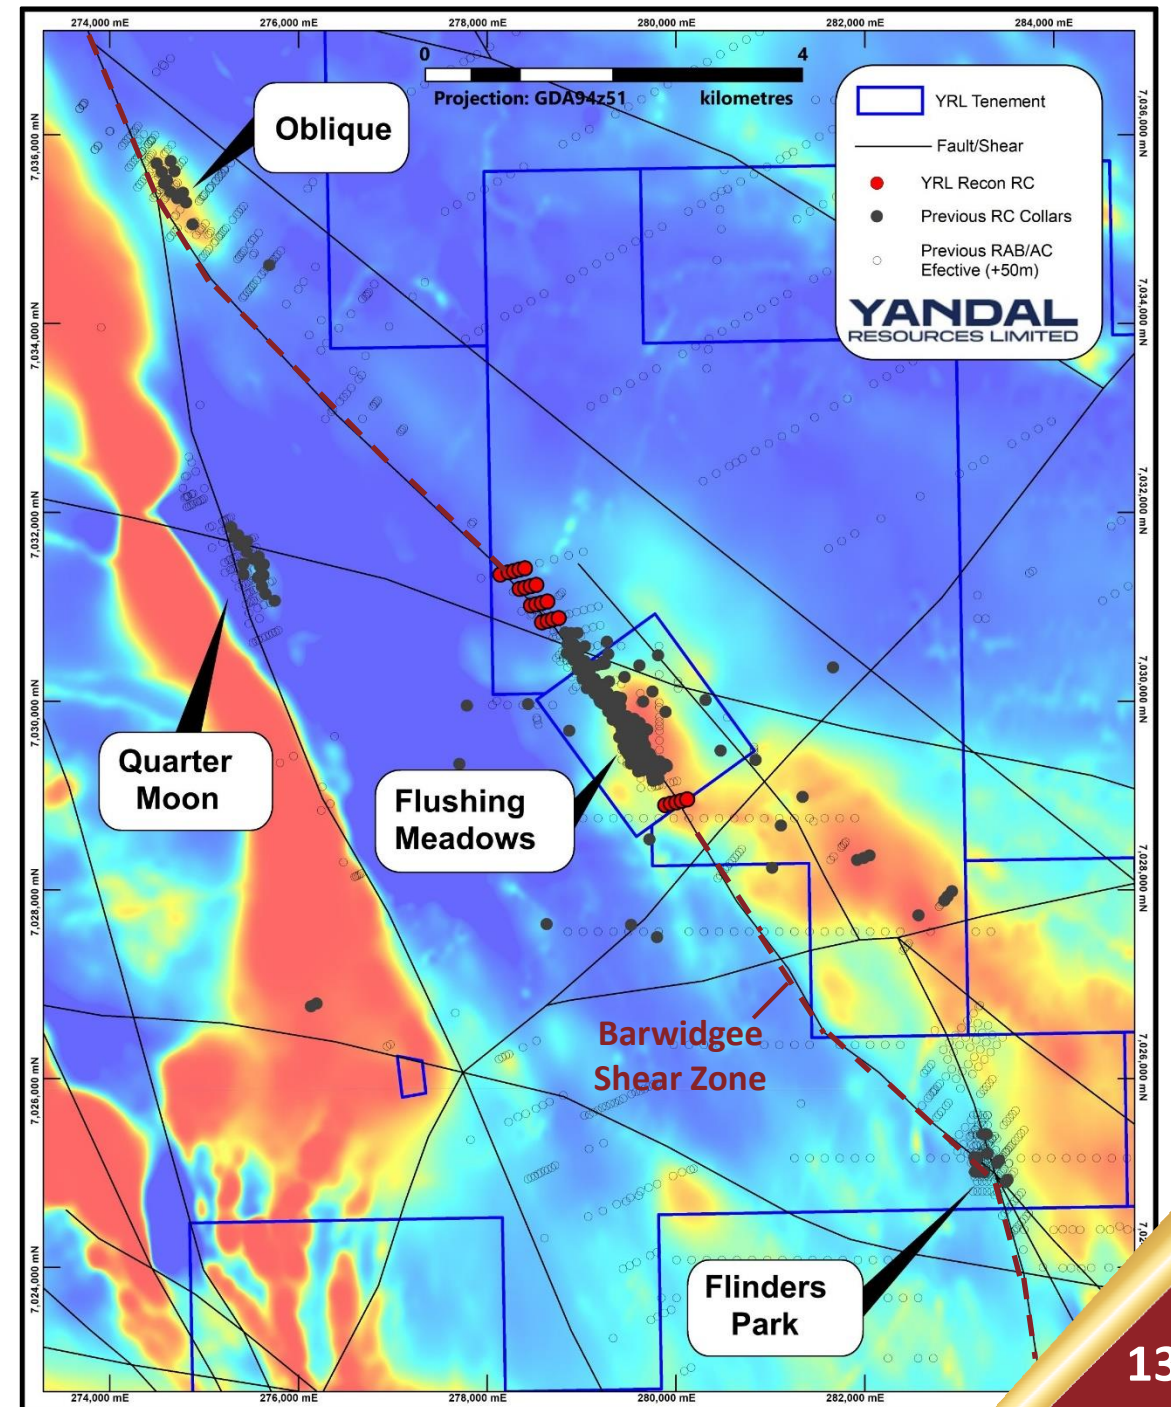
274,000 mE
276,000 mE
278,000 mE
280,000 mE
282,000 mE
284,000 mE

0
4
Projection: GDA94z51
kilometres

YRL Tenement
Fault/Shear
YRL Recon RC
Previous RC Collars
Previous RAB/AC Efective (+50m)
YANDAL
RESOURCES LIMITED

Oblique

7,036,000 mN
7,034,000 mN
7,032,000 mN
7,030,000 mN
7,028,000 mN
7,026,000 mN
7,024,000 mN

7,036,000 mN
7,034,000 mN
7,032,000 mN
7,030,000 mN
7,028,000 mN
7,026,000 mN
7,02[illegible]

Quarter Moon

Flushing Meadows

Barwidgee Shear Zone

Flinders Park

274,000 mE
276,000 mE
278,000 mE
280,000 mE
282,000 mE

13